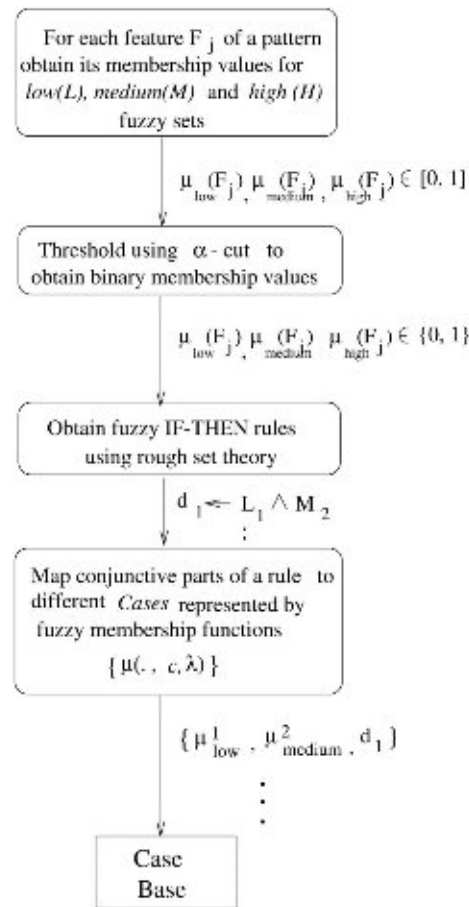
For each feature $F_j$ of a pattern obtain its membership values for *low(L), medium(M)* and *high (H)* fuzzy sets

$\mu_{low}(F_j), \mu_{medium}(F_j), \mu_{high}(F_j) \in [0, 1]$

Threshold using $\alpha$ - cut to obtain binary membership values

$\mu_{low}(F_j), \mu_{medium}(F_j), \mu_{high}(F_j) \in \{0, 1\}$

Obtain fuzzy IF-THEN rules using rough set theory

$d_1 \Leftarrow L_1 \wedge M_2$

:

Map conjunctive parts of a rule to different *Cases* represented by fuzzy membership functions

$\{\mu(., c, \lambda)\}$

$\{\mu^1_{low}, \mu^2_{medium}, d_1\}$

⋮

Case Base